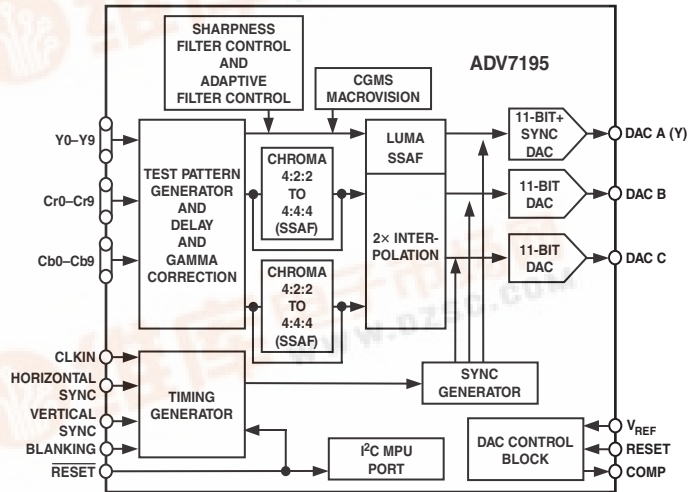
SHARPNESS FILTER CONTROL AND ADAPTIVE FILTER CONTROL

CGMS MACROVISION

ADV7195

Y0–Y9

Cr0–Cr9

Cb0–Cb9

TEST PATTERN GENERATOR AND DELAY AND GAMMA CORRECTION

CHROMA 4:2:2 TO 4:4:4 (SSAF)

CHROMA 4:2:2 TO 4:4:4 (SSAF)

LUMA SSAF

2× INTERPOLATION

11-BIT+ SYNC DAC

DAC A (Y)

11-BIT DAC

DAC B

11-BIT DAC

DAC C

CLKIN

HORIZONTAL SYNC

VERTICAL SYNC

BLANKING

$\overline{\text{RESET}}$

TIMING GENERATOR

SYNC GENERATOR

$I^2C$ MPU PORT

DAC CONTROL BLOCK

$V_{REF}$

RESET

COMP

www.dzsc.com